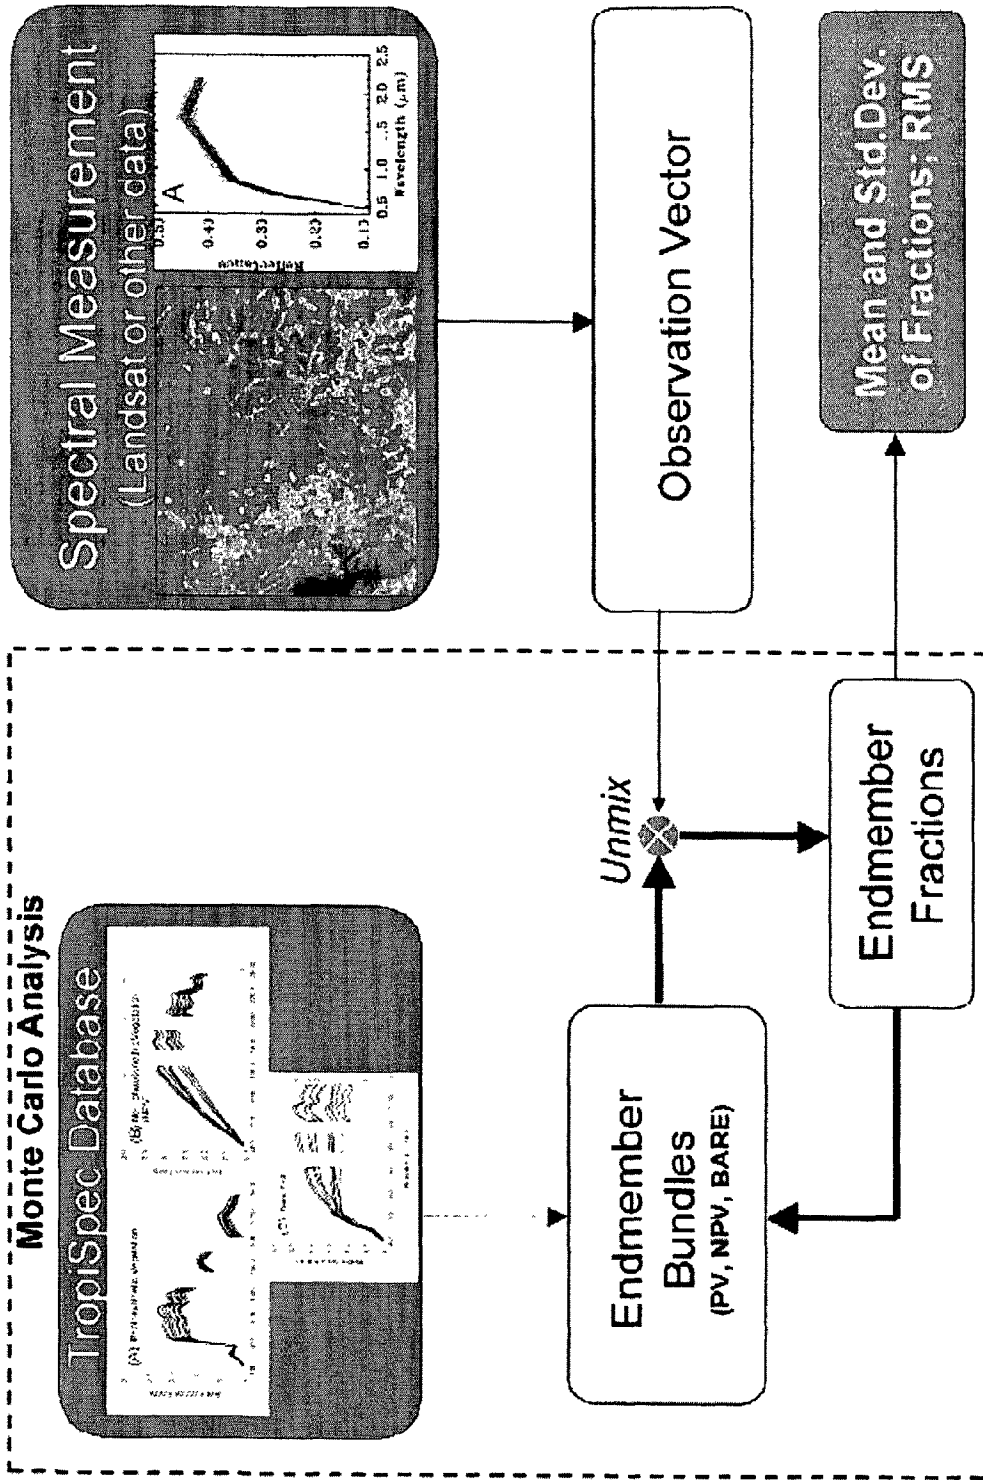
Monte Carlo Analysis

TropiSpec Database

(A) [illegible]

(B) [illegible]

(C) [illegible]

Spectral Measurement
(Landsat or other data)

A

0.13 0.23 0.33 0.43 0.53

0.5 1.0 1.5 2.0 2.5
Wavelength (μm)

Reflectance

Observation Vector

Unmix

Endmember Bundles
(PV, NPV, BARE)

Endmember Fractions

Mean and Std.Dev. of Fractions; RMS